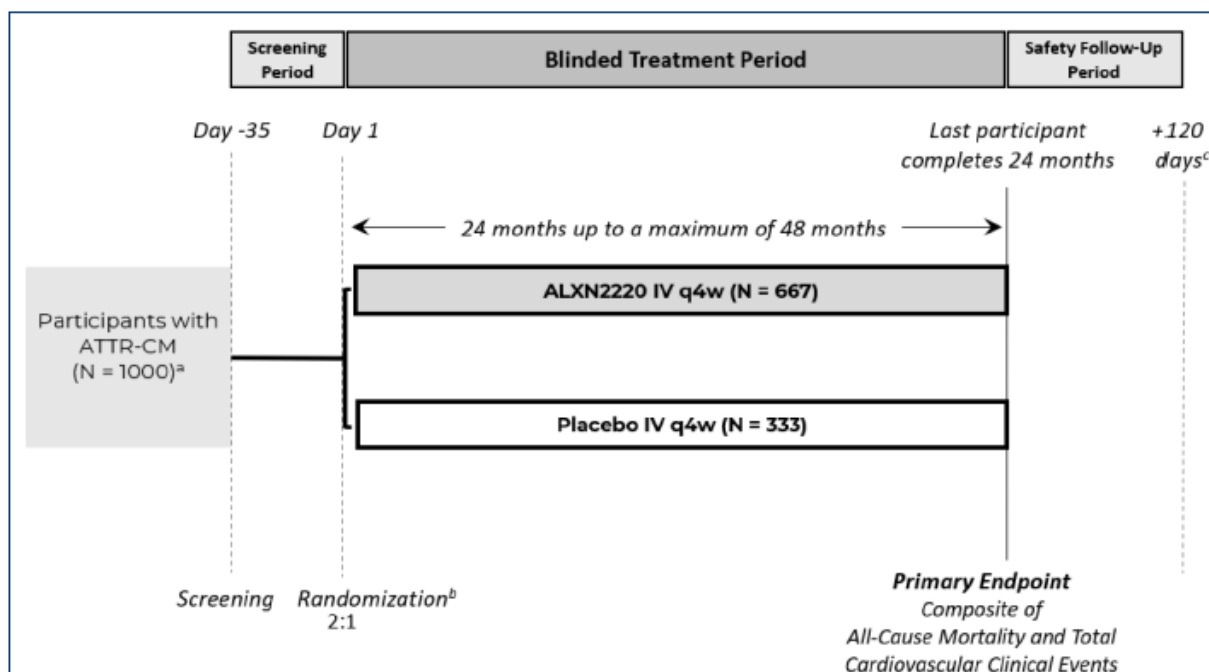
Screening Period

Blinded Treatment Period

Safety Follow-Up Period

Day -35

Day 1

Last participant completes 24 months

+120 days$^c$

24 months up to a maximum of 48 months

Participants with ATTR-CM (N = 1000)$^a$

ALXN2220 IV q4w (N = 667)

Placebo IV q4w (N = 333)

Screening

Randomization$^b$ 2:1

Primary Endpoint

Composite of All-Cause Mortality and Total Cardiovascular Clinical Events